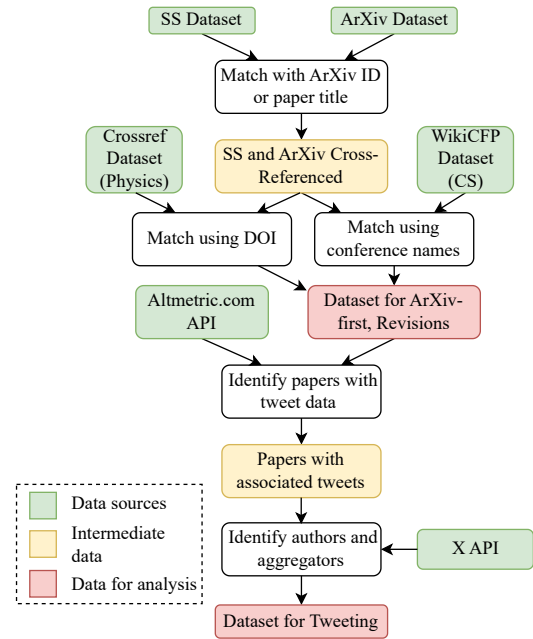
SS Dataset

ArXiv Dataset

Match with ArXiv ID or paper title

Crossref Dataset (Physics)

SS and ArXiv Cross-Referenced

WikiCFP Dataset (CS)

Match using DOI

Match using conference names

Altmetric.com API

Dataset for ArXiv-first, Revisions

Identify papers with tweet data

Papers with associated tweets

Identify authors and aggregators

X API

Dataset for Tweeting

Data sources

Intermediate data

Data for analysis